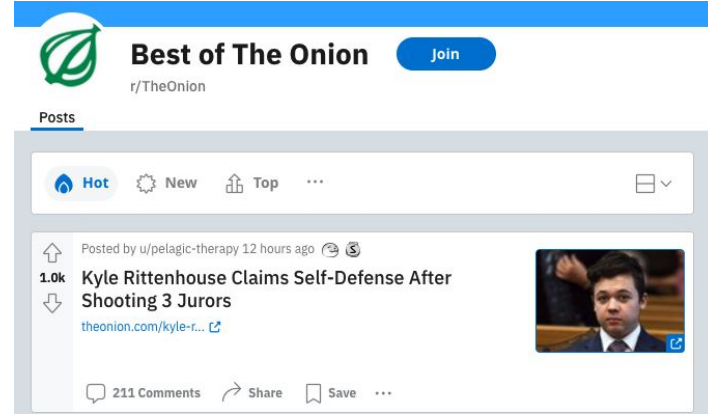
Best of The Onion

Join

r/TheOnion

Posts

Hot New Top ···

Posted by u/pelagic-therapy 12 hours ago

1.0k

Kyle Rittenhouse Claims Self-Defense After Shooting 3 Jurors

theonion.com/kyle-r...

211 Comments Share Save ···